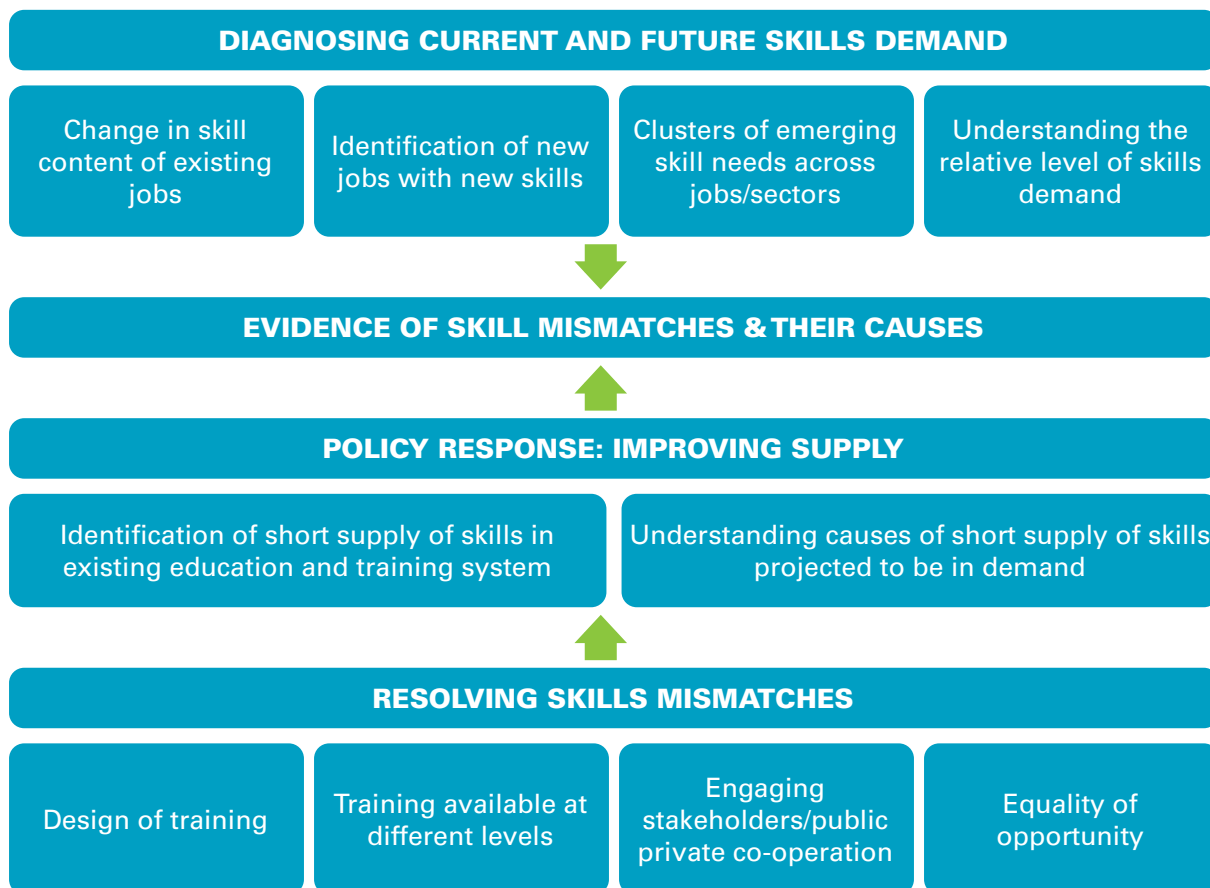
DIAGNOSING CURRENT AND FUTURE SKILLS DEMAND

Change in skill content of existing jobs

Identification of new jobs with new skills

Clusters of emerging skill needs across jobs/sectors

Understanding the relative level of skills demand

EVIDENCE OF SKILL MISMATCHES & THEIR CAUSES

POLICY RESPONSE: IMPROVING SUPPLY

Identification of short supply of skills in existing education and training system

Understanding causes of short supply of skills projected to be in demand

RESOLVING SKILLS MISMATCHES

Design of training

Training available at different levels

Engaging stakeholders/public private co-operation

Equality of opportunity